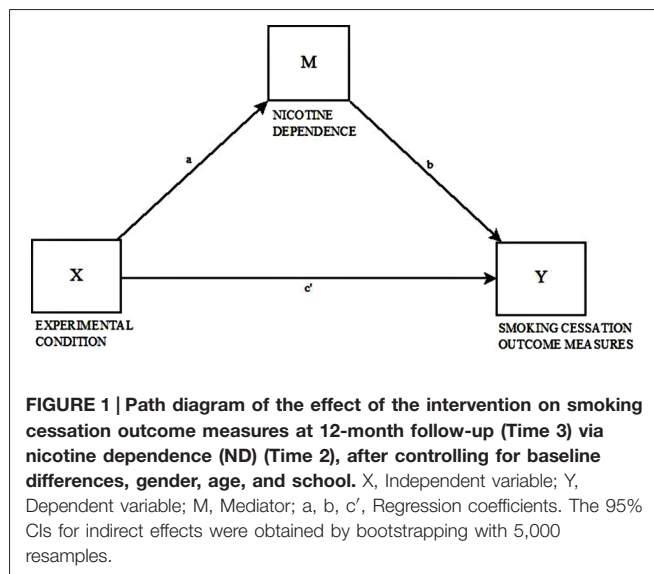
M

NICOTINE DEPENDENCE

a

b

X

EXPERIMENTAL CONDITION

c'

Y

SMOKING CESSATION OUTCOME MEASURES

**FIGURE 1 | Path diagram of the effect of the intervention on smoking cessation outcome measures at 12-month follow-up (Time 3) via nicotine dependence (ND) (Time 2), after controlling for baseline differences, gender, age, and school.** X, Independent variable; Y, Dependent variable; M, Mediator; a, b, c′, Regression coefficients. The 95% CIs for indirect effects were obtained by bootstrapping with 5,000 resamples.